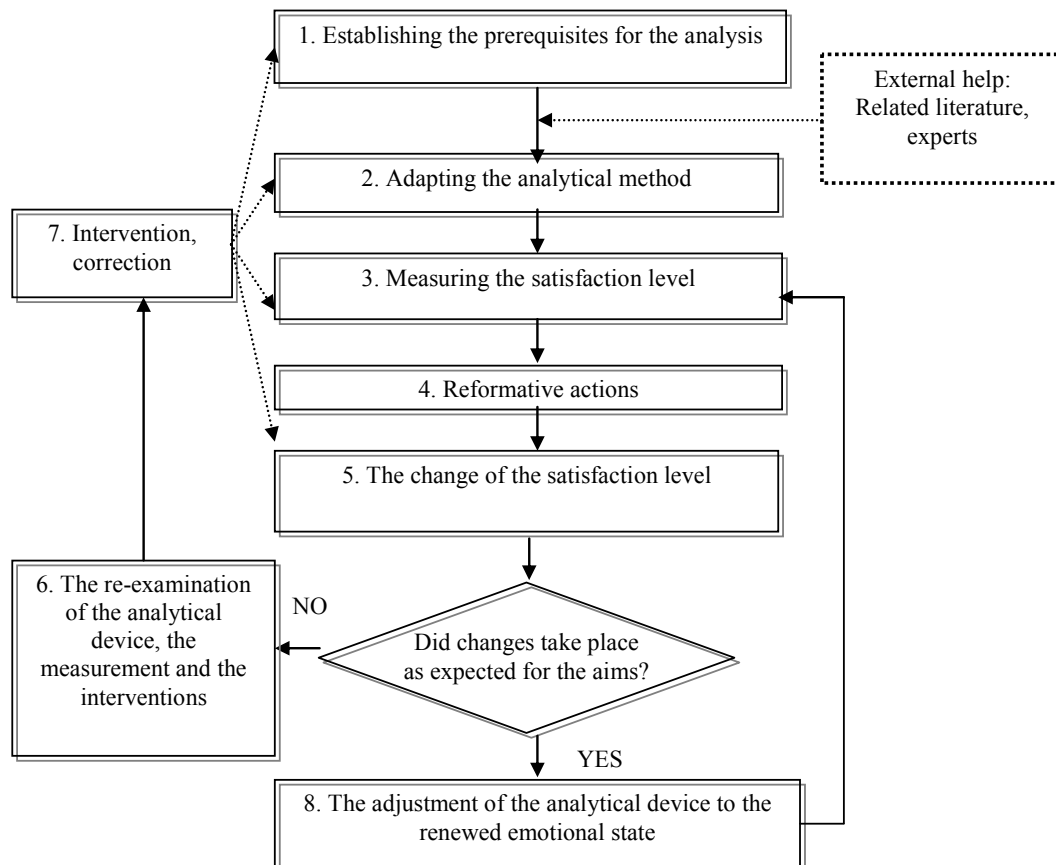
1. Establishing the prerequisites for the analysis

External help: Related literature, experts

2. Adapting the analytical method

7. Intervention, correction

3. Measuring the satisfaction level

4. Reformative actions

5. The change of the satisfaction level

6. The re-examination of the analytical device, the measurement and the interventions

NO

Did changes take place as expected for the aims?

YES

8. The adjustment of the analytical device to the renewed emotional state